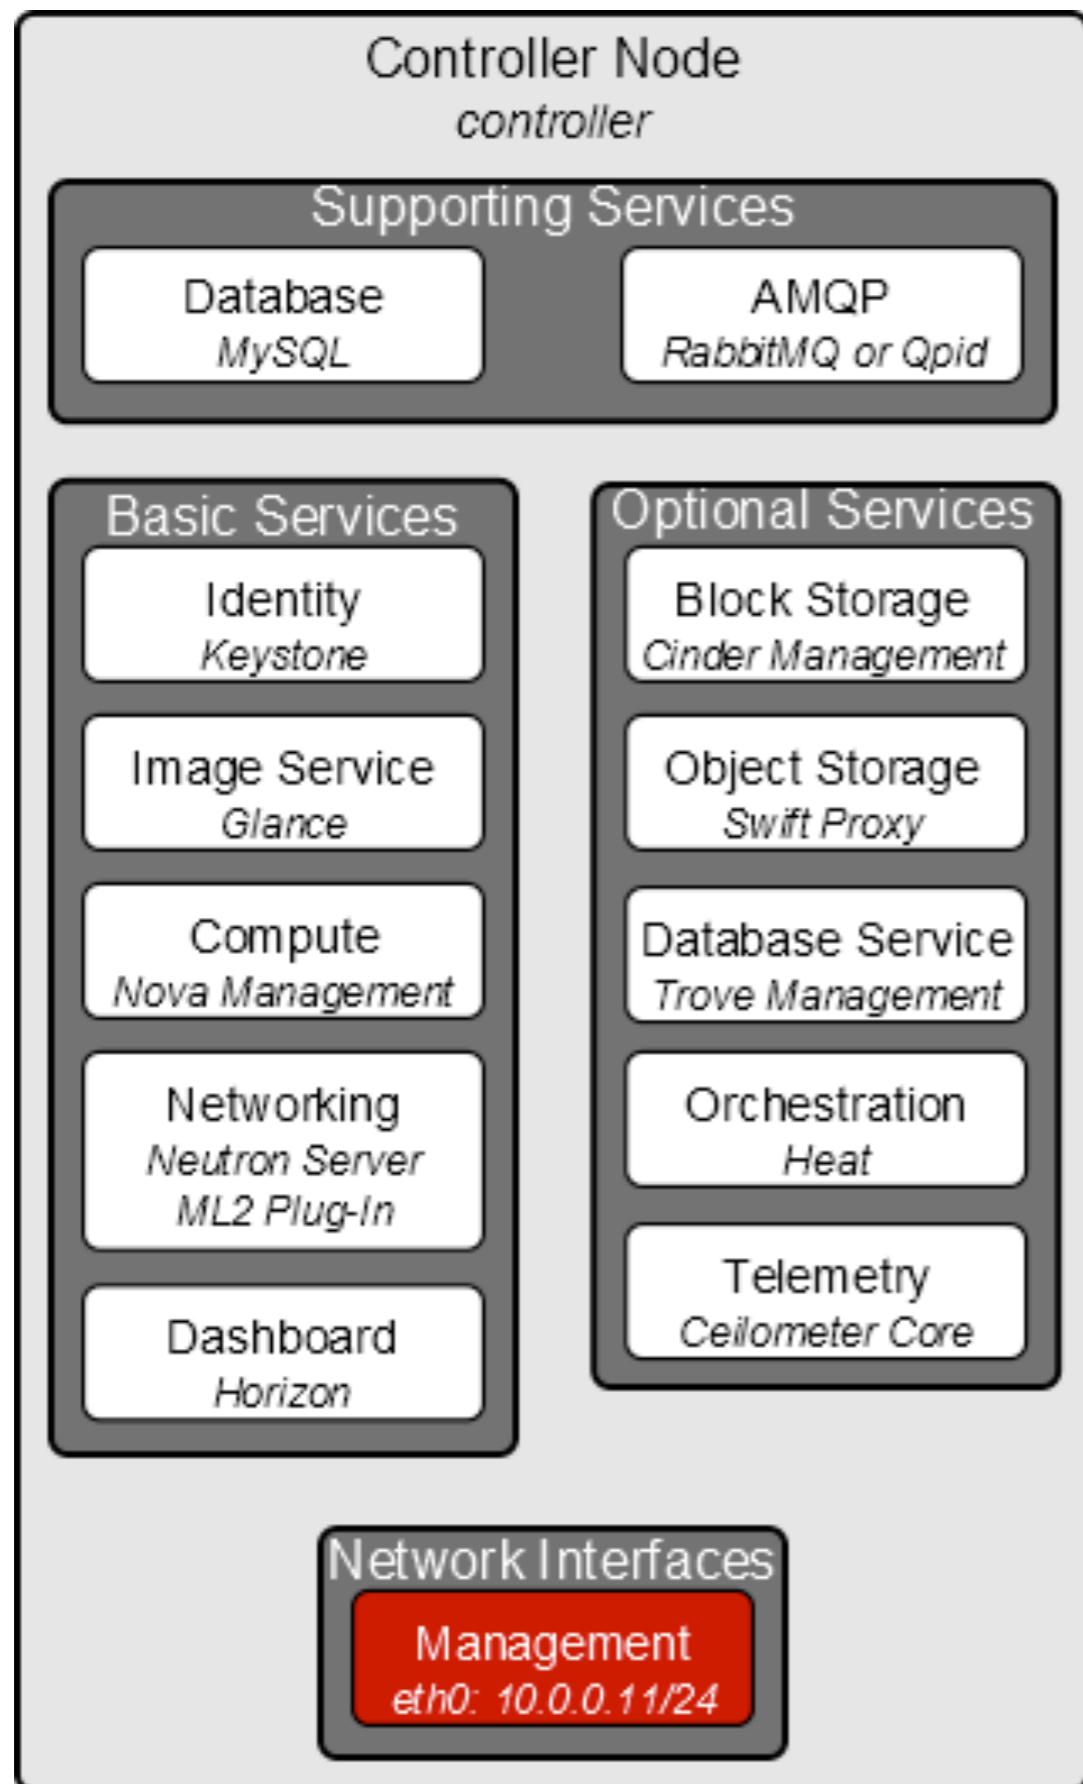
Controller Node
controller

Supporting Services

Database
MySQL

AMQP
RabbitMQ or Qpid

Basic Services

Identity
Keystone

Image Service
Glance

Compute
Nova Management

Networking
Neutron Server
ML2 Plug-In

Dashboard
Horizon

Optional Services

Block Storage
Cinder Management

Object Storage
Swift Proxy

Database Service
Trove Management

Orchestration
Heat

Telemetry
Ceilometer Core

Network Interfaces

Management
eth0: 10.0.0.11/24